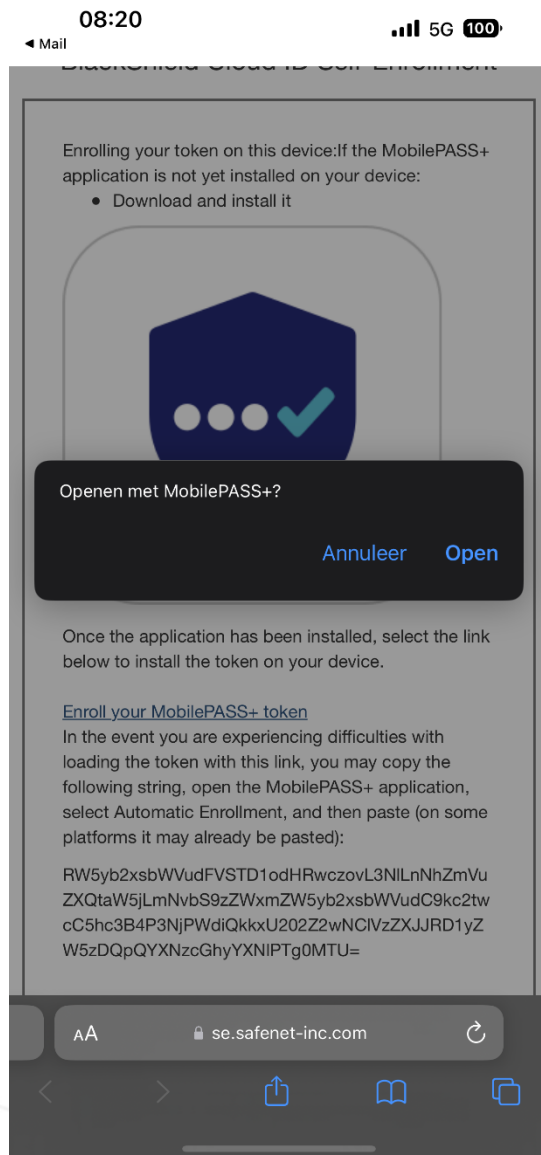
08:20
◀ Mail
5G 100

BlackShield Cloud ID Self-Enrollment

Enrolling your token on this device:If the MobilePASS+ application is not yet installed on your device:
• Download and install it

Openen met MobilePASS+?

Annuleer Open

Once the application has been installed, select the link below to install the token on your device.

Enroll your MobilePASS+ token
In the event you are experiencing difficulties with loading the token with this link, you may copy the following string, open the MobilePASS+ application, select Automatic Enrollment, and then paste (on some platforms it may already be pasted):

RW5yb2xsbWVudFVSTD1odHRwczovL3NlLnNhZmVuZXQtaW5jLmNvbS9zZWxmZW5yb2xsbWVudC9kc2twcC5hc3B4P3NjPWdiQkkxU202Z2wNClVzZXJJRD1yZW5zDQpQYXNzcGhyYXNlPTg0MTU=

AA se.safenet-inc.com